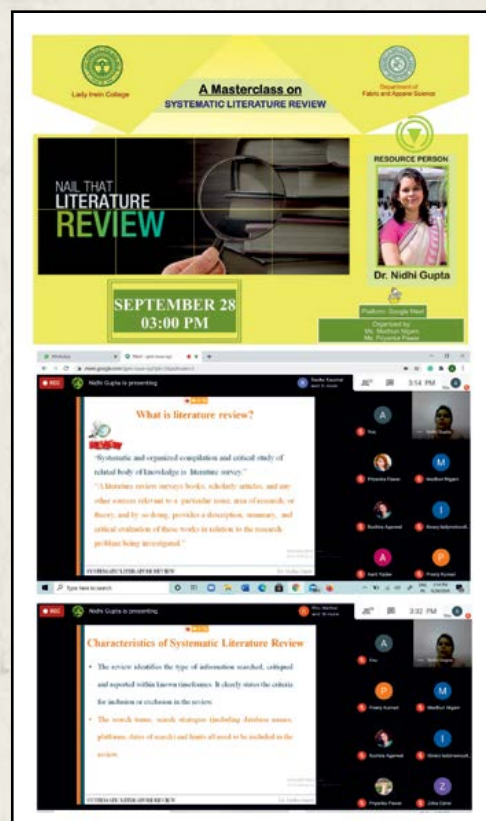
Lady Irwin College

A Masterclass on
SYSTEMATIC LITERATURE REVIEW

Department of Fabric and Apparel Science

NAIL THAT
LITERATURE
REVIEW

RESOURCE PERSON

Dr. Nidhi Gupta

SEPTEMBER 28
03:00 PM

Platform: Google Meet

Organized by
Ms. Madhuri Nigam
Ms. Priyanka Pawar

REC Nidhi Gupta is presenting

3:14 PM

What is literature review?

"Systematic and organized compilation and critical study of related body of knowledge is literature survey."

"A literature review surveys books, scholarly articles, and any other sources relevant to a particular issue, area of research, or theory, and by so doing, provides a description, summary, and critical evaluation of these works in relation to the research problem being investigated."

SYSTEMATIC LITERATURE REVIEW

You
Priyanka Pawar
Madhuri Nigam
Ruchira Agarwal
Harit Yadav
Preety Kumari

Type here to search

REC Nidhi Gupta is presenting

3:32 PM

Characteristics of Systematic Literature Review

• The review identifies the type of information searched, critiqued and reported within known timeframes. It clearly states the criteria for inclusion or exclusion in the review.

• The search terms, search strategies (including database names, platforms, dates of search) and limits all need to be included in the review.

SYSTEMATIC LITERATURE REVIEW

You
Preety Kumari
Madhuri Nigam
Ruchira Agarwal
Priyanka Pawar
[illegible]